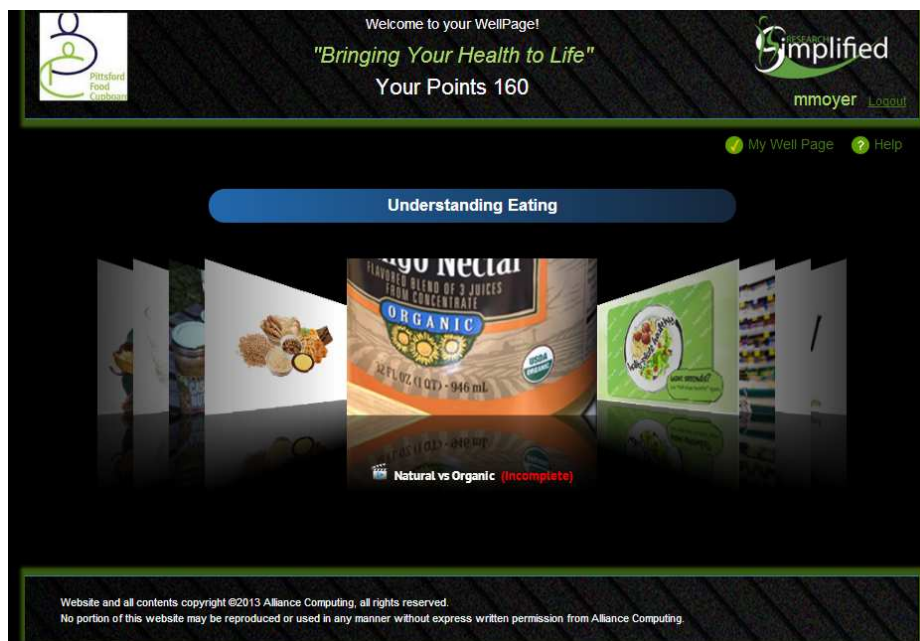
Pittsford Food Cupboard

Welcome to your WellPage!

"Bringing Your Health to Life"

Your Points 160

RESEARCH Simplified

mmoyer Logout

My Well Page Help

Understanding Eating

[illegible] Nectar
FLAVORED BLEND OF 3 JUICES FROM CONCENTRATE
ORGANIC
32 FL OZ (1 QT) · 946 mL
USDA ORGANIC

Natural vs Organic (Incomplete)

Website and all contents copyright ©2013 Alliance Computing, all rights reserved.
No portion of this website may be reproduced or used in any manner without express written permission from Alliance Computing.